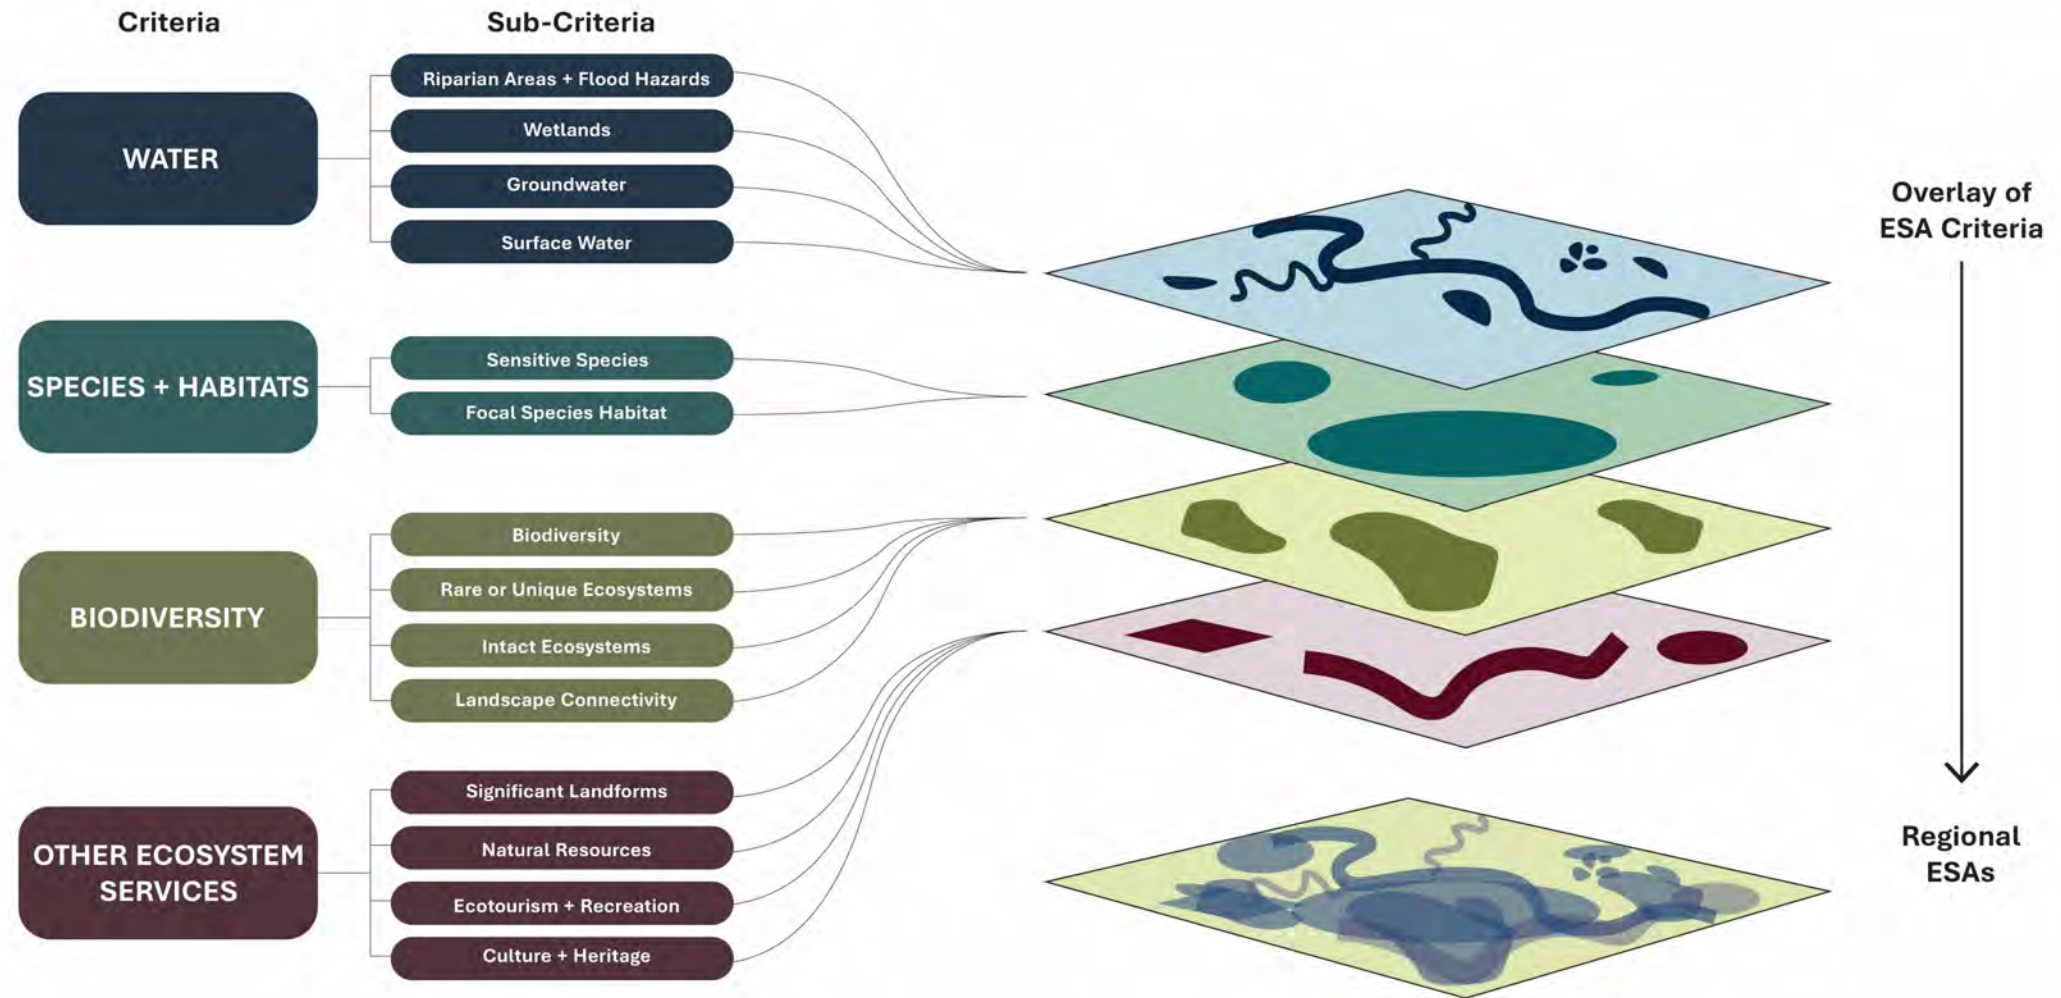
Criteria

Sub-Criteria

WATER

Riparian Areas + Flood Hazards

Wetlands

Groundwater

Surface Water

SPECIES + HABITATS

Sensitive Species

Focal Species Habitat

BIODIVERSITY

Biodiversity

Rare or Unique Ecosystems

Intact Ecosystems

Landscape Connectivity

OTHER ECOSYSTEM SERVICES

Significant Landforms

Natural Resources

Ecotourism + Recreation

Culture + Heritage

Overlay of ESA Criteria

Regional ESAs